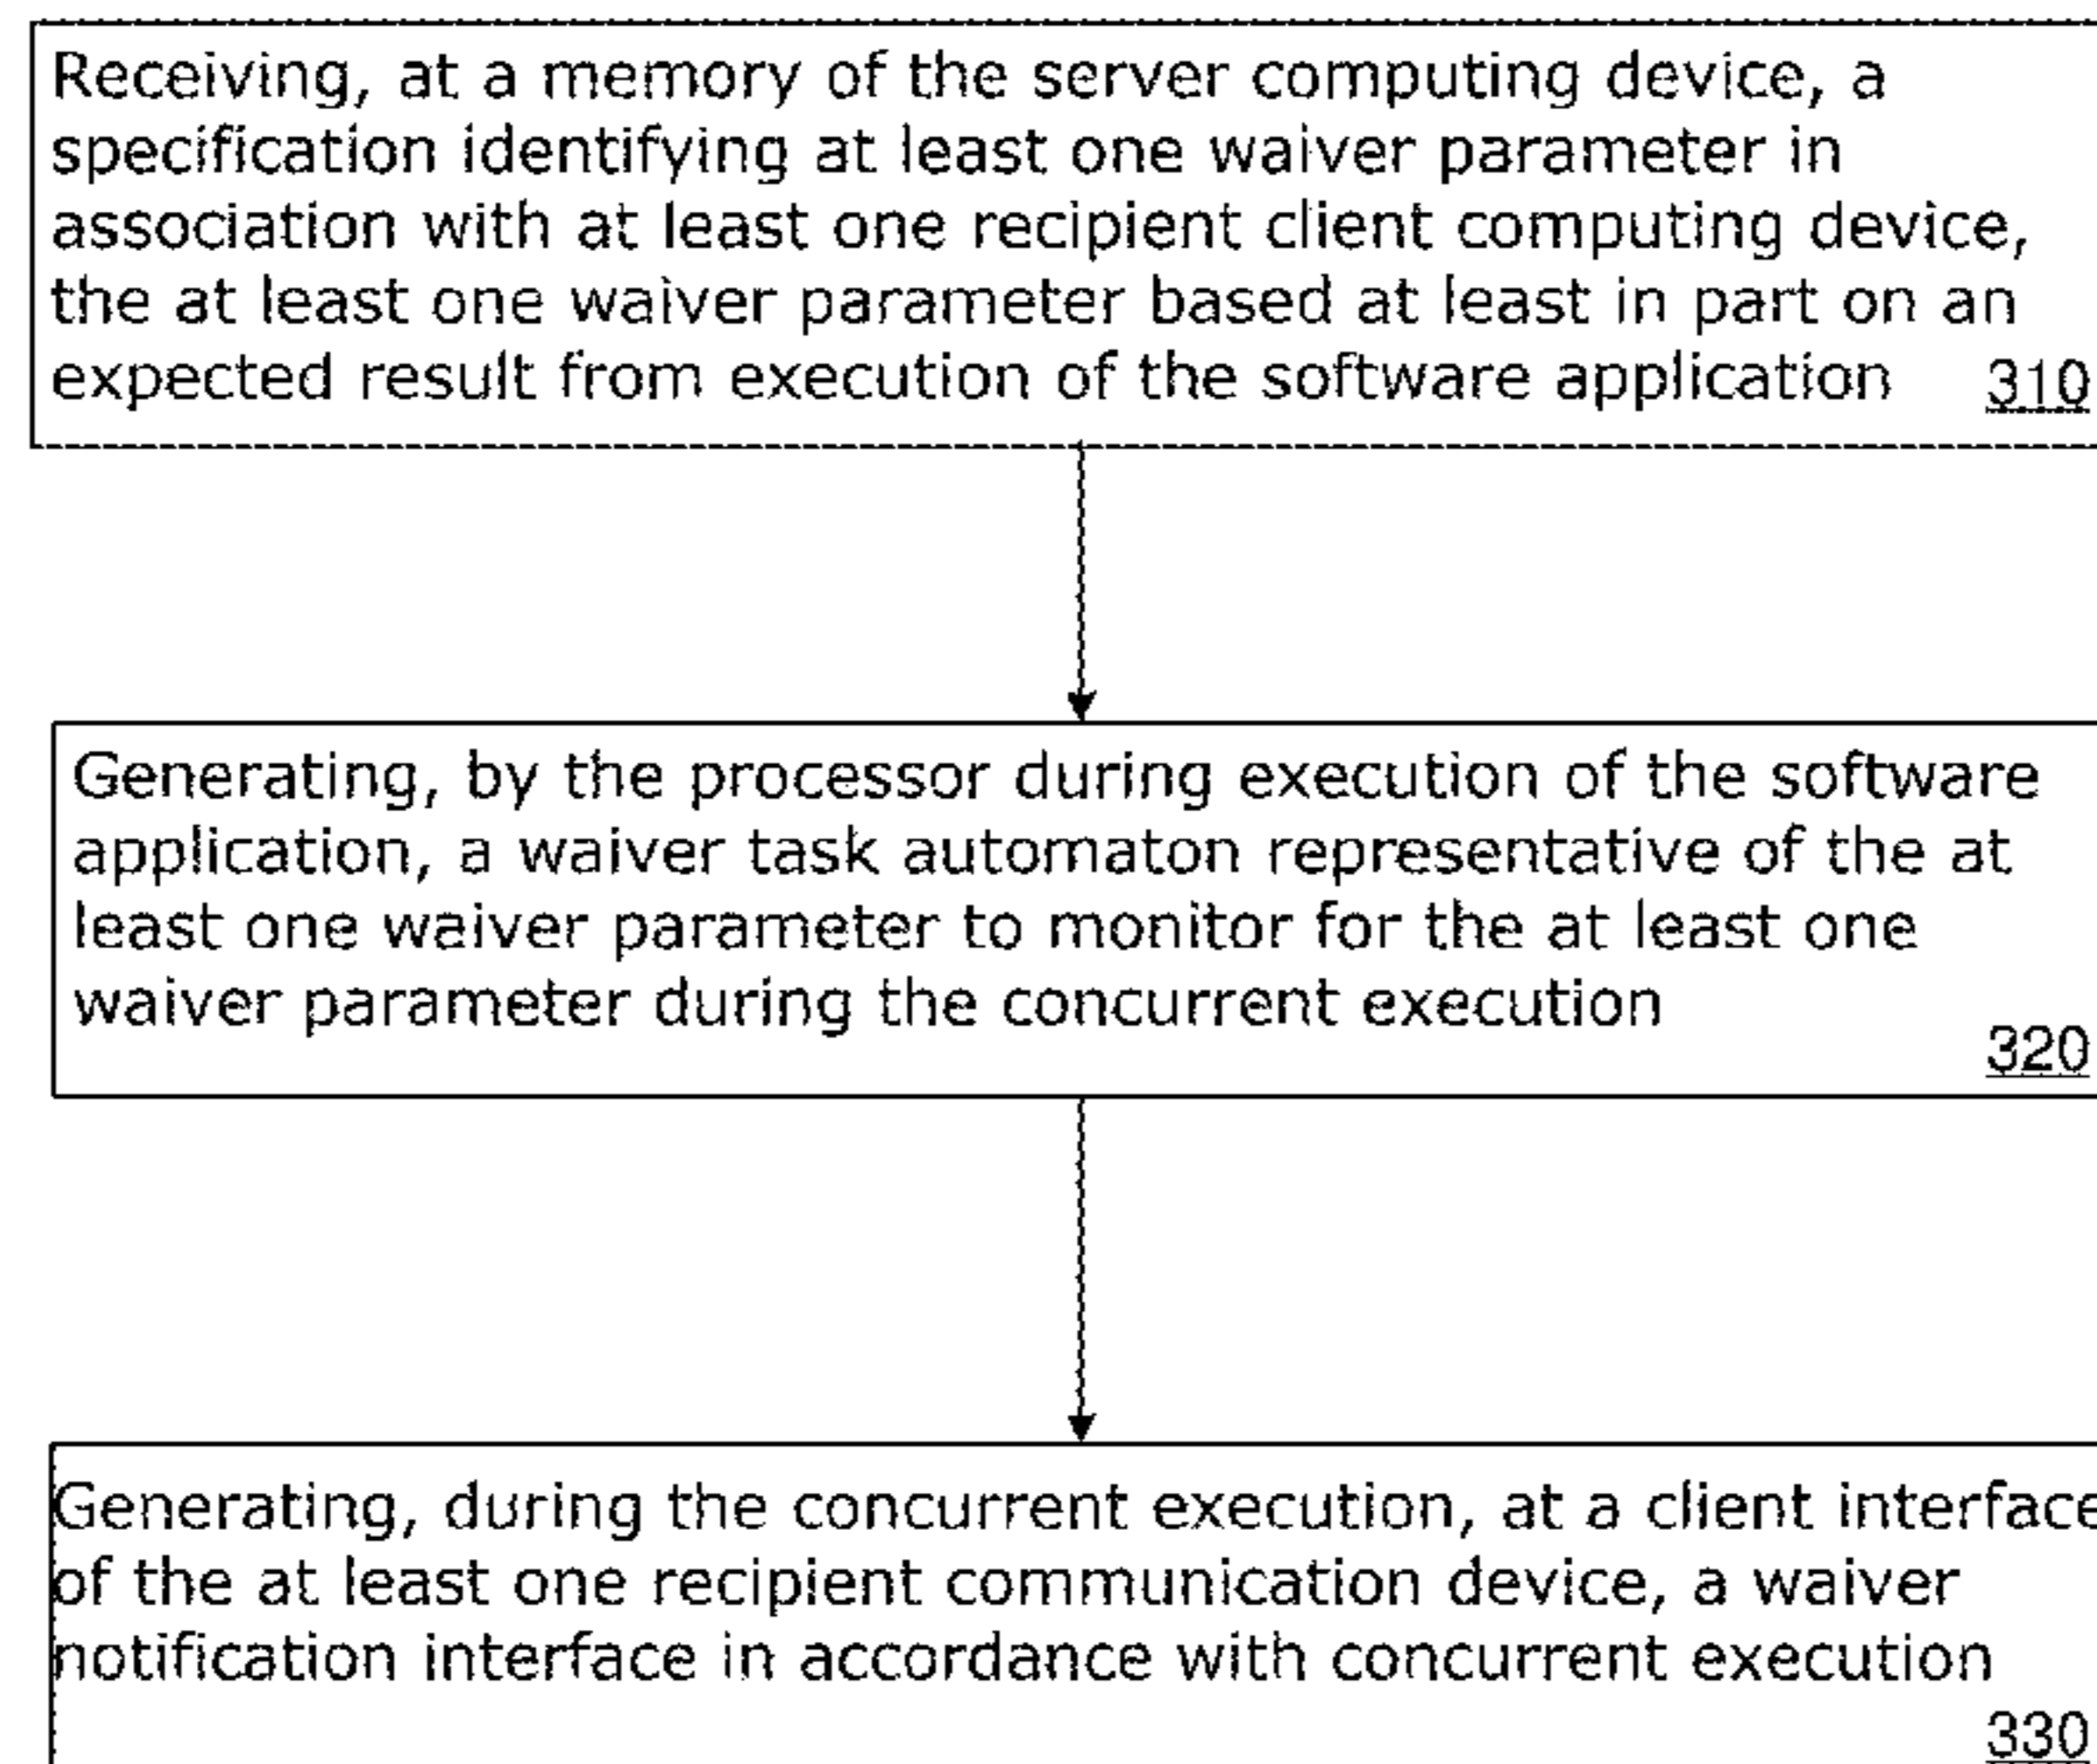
Receiving, at a memory of the server computing device, a specification identifying at least one waiver parameter in association with at least one recipient client computing device, the at least one waiver parameter based at least in part on an expected result from execution of the software application 310

Generating, by the processor during execution of the software application, a waiver task automaton representative of the at least one waiver parameter to monitor for the at least one waiver parameter during the concurrent execution 320

Generating, during the concurrent execution, at a client interface of the at least one recipient communication device, a waiver notification interface in accordance with concurrent execution 330